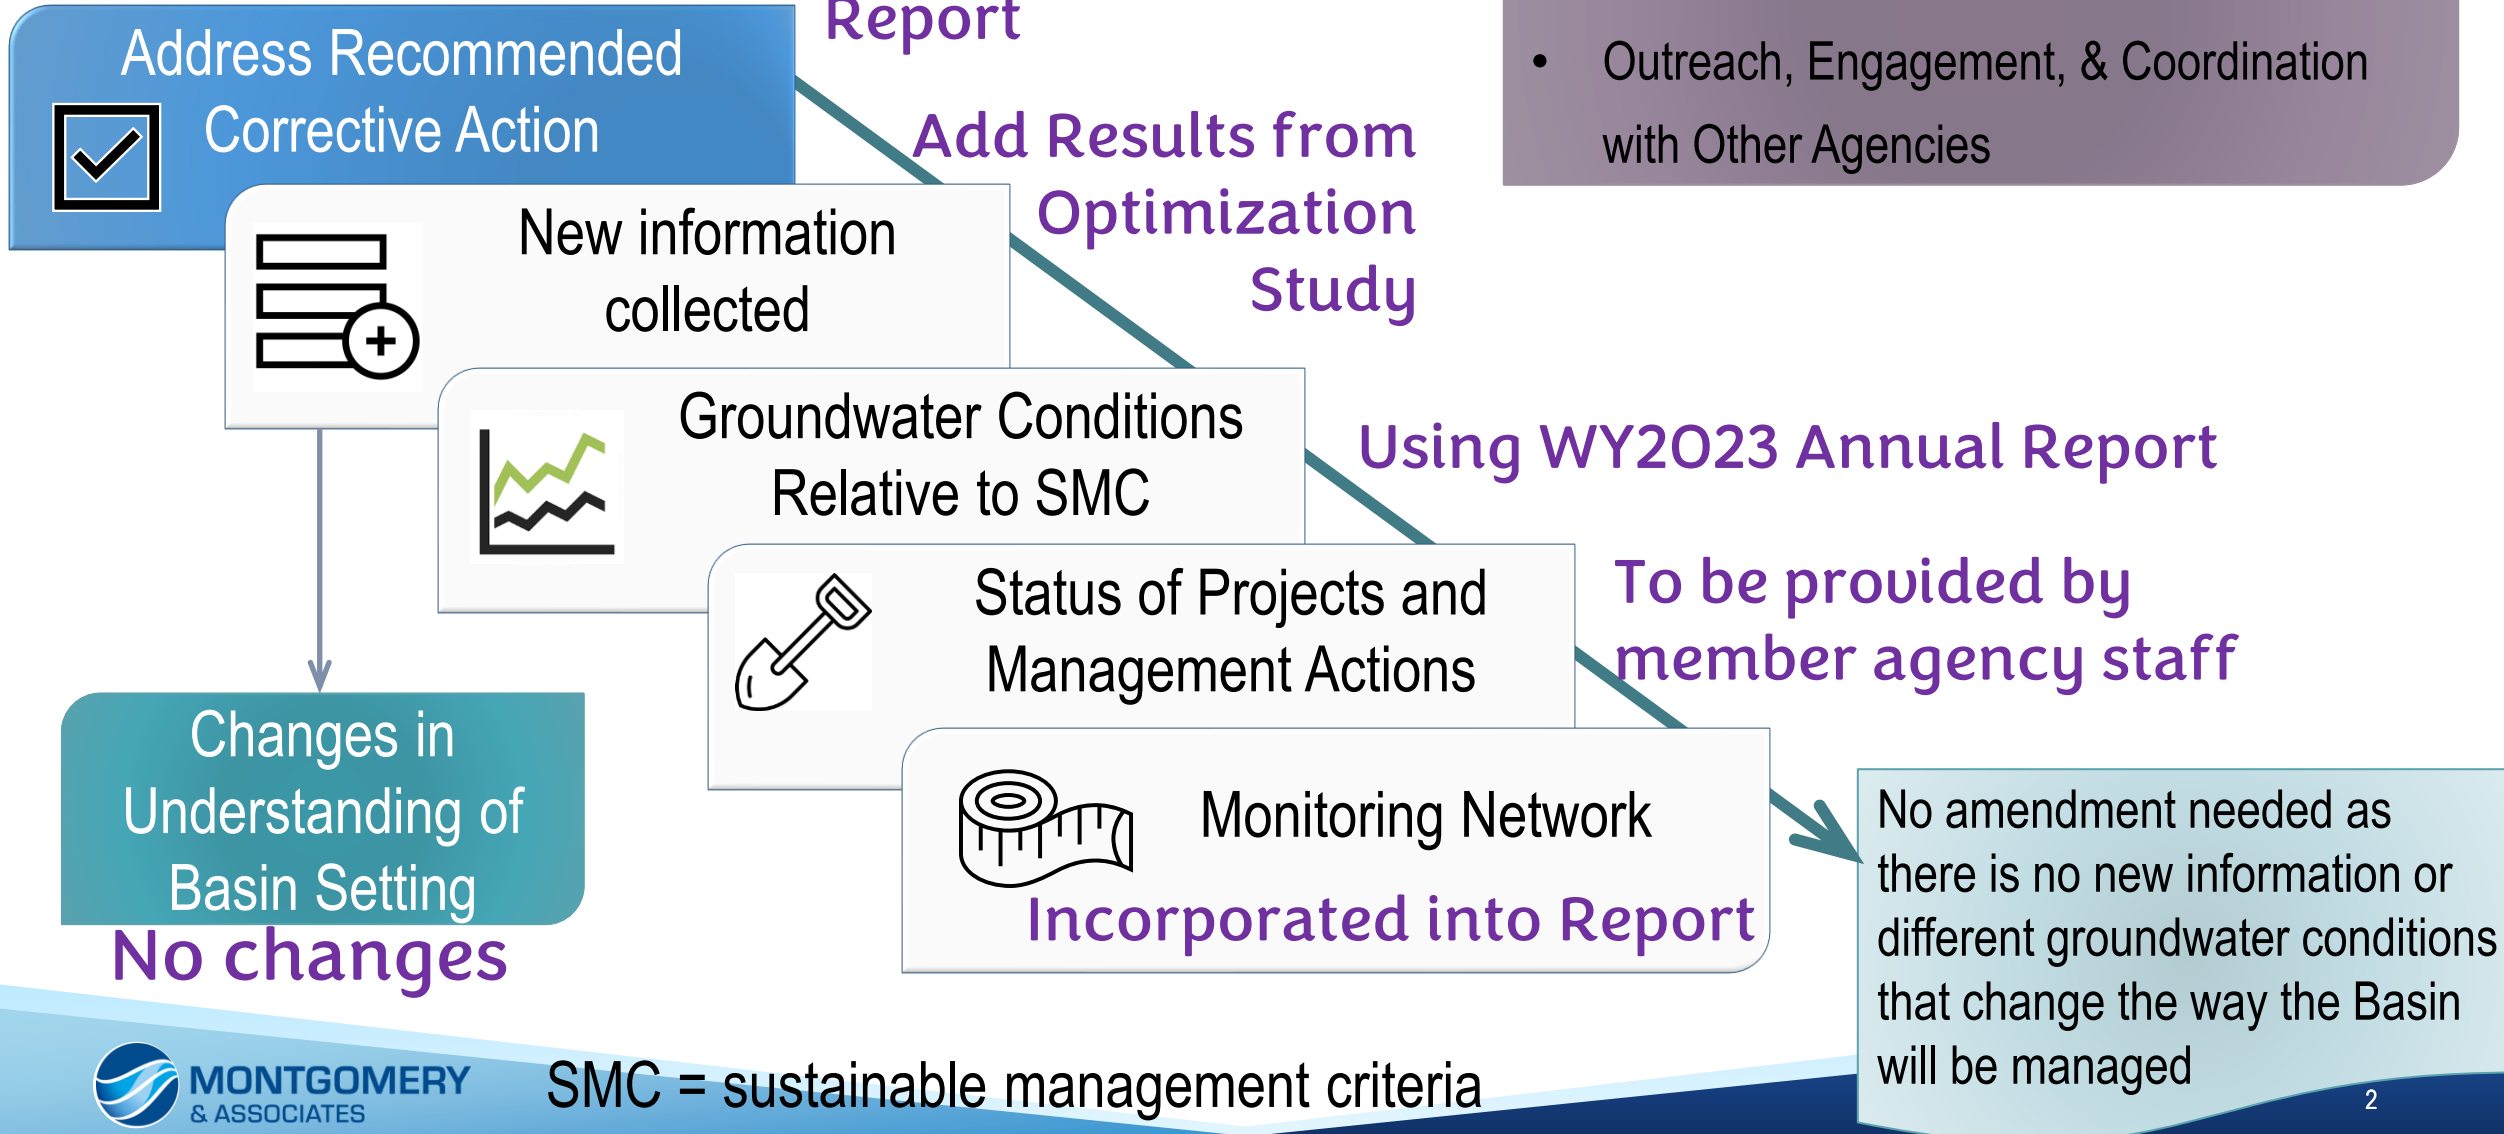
Address Recommended Corrective Action

Report

Add Results from Optimization Study

• Outreach, Engagement, & Coordination with Other Agencies

New information collected

Groundwater Conditions Relative to SMC

Using WY2023 Annual Report

Status of Projects and Management Actions

To be provided by member agency staff

Monitoring Network

Incorporated into Report

Changes in Understanding of Basin Setting

No changes

No amendment needed as there is no new information or different groundwater conditions that change the way the Basin will be managed

MONTGOMERY & ASSOCIATES

SMC = sustainable management criteria

2